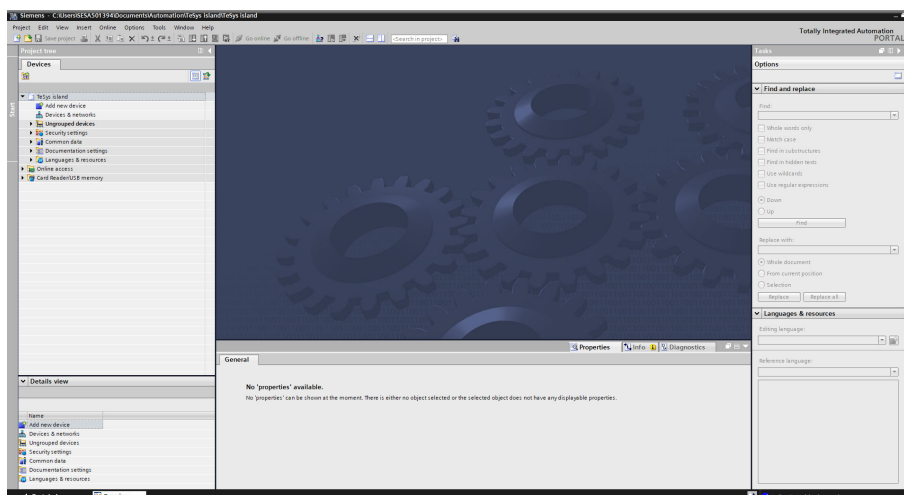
Siemens - C:\Users\SESA501394\Documents\Automation\TeSys island\TeSys island

Project Edit View Insert Online Options Tools Window Help

Save project Go online Go offline <Search in project>

Totally Integrated Automation PORTAL

Project tree

Devices

Start

TeSys island
Add new device
Devices & networks
Ungrouped devices
Security settings
Common data
Documentation settings
Languages & resources
Online access
Card Reader/USB memory

Details view

Name
Add new device
Devices & networks
Ungrouped devices
Security settings
Common data
Documentation settings
Languages & resources

Properties Info Diagnostics

General

No 'properties' available.
No 'properties' can be shown at the moment. There is either no object selected or the selected object does not have any displayable properties.

Tasks

Options

Find and replace

Find:

Whole words only
Match case
Find in substructures
Find in hidden texts
Use wildcards
Use regular expressions

Down
Up

Find

Replace with:

Whole document
From current position
Selection

Replace Replace all

Languages & resources

Editing language:

Reference language: